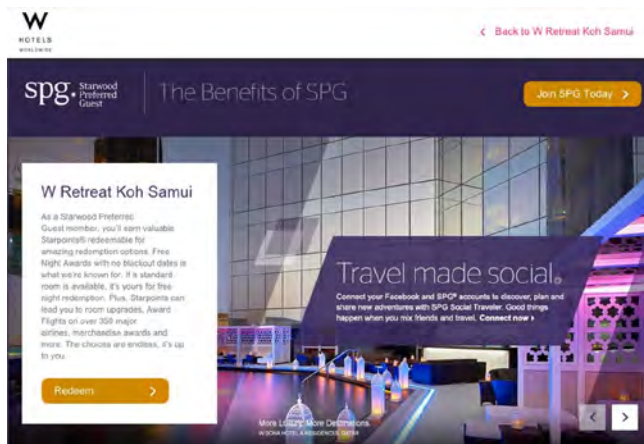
W
HOTELS
WORLDWIDE

< Back to W Retreat Koh Samui

spg Starwood Preferred Guest

The Benefits of SPG

Join SPG Today >

W Retreat Koh Samui

As a Starwood Preferred Guest member, you'll earn valuable Starpoints® redeemable for amazing redemption options. Free Night Awards with no blackout dates is what we're known for. If a standard room is available, it's yours for free night redemption. Plus, Starpoints can lead you to room upgrades, Award Flights on over 350 major airlines, merchandise awards and more. The choices are endless, it's up to you.

Redeem >

Travel made social.

Connect your Facebook and SPG® accounts to discover, plan and share new adventures with SPG Social Traveler. Good things happen when you mix friends and travel. Connect now ›

More LGBT? More Destinations.
W DOHA HOTEL & RESIDENCES, QATAR

< >